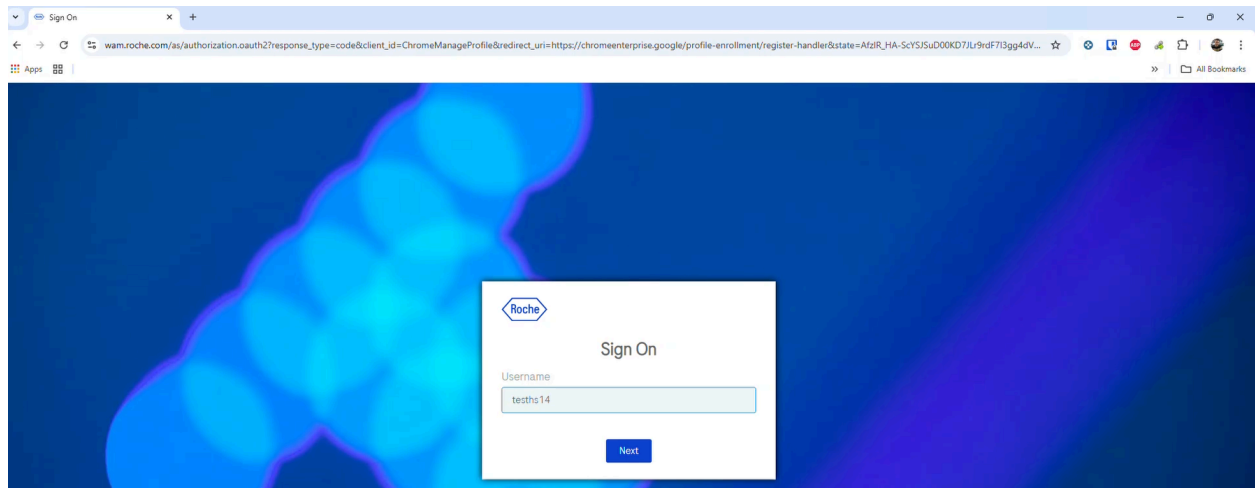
Sign On

wam.roche.com/as/authorization.oauth2?response_type=code&client_id=ChromeManageProfile&redirect_uri=https://chromeenterprise.google/profile-enrollment/register-handler&state=AfzlR_HA-ScYSJSuD00KD7JLr9rdF7l3gg4dV...

Apps

All Bookmarks

Roche

Sign On

Username

tesths14

Next